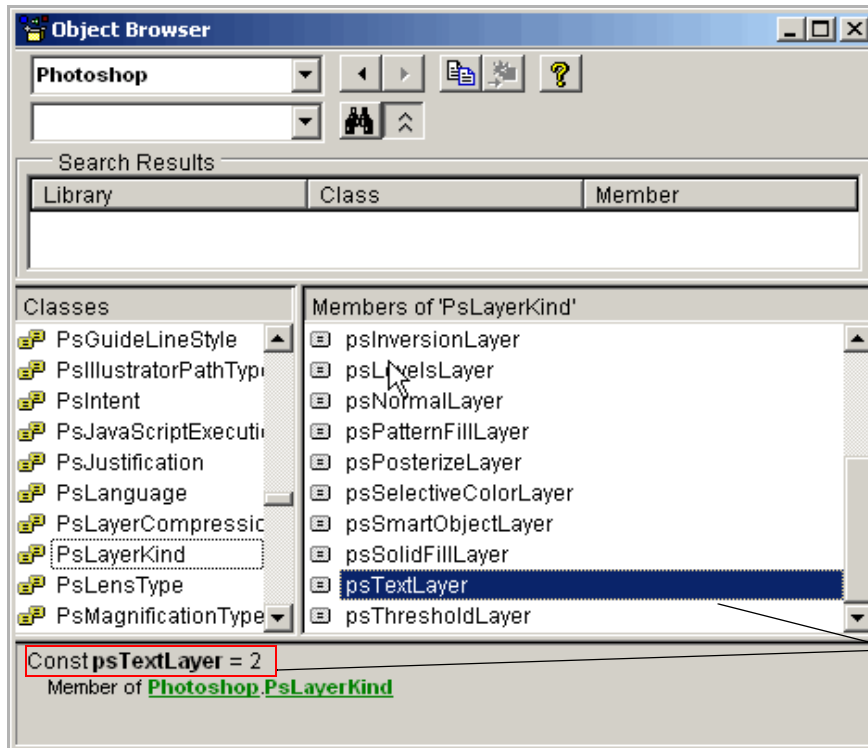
Object Browser

Photoshop

Search Results

| Library | Class | Member |
|---|---|---|
| | | |

Classes

PsGuideLineStyle
PsIllustratorPathTyp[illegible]
PsIntent
PsJavaScriptExecuti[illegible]
PsJustification
PsLanguage
PsLayerCompressic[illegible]
PsLayerKind
PsLensType
PsMagnificationType

Members of 'PsLayerKind'

psInversionLayer
psLevelsLayer
psNormalLayer
psPatternFillLayer
psPosterizeLayer
psSelectiveColorLayer
psSmartObjectLayer
psSolidFillLayer
psTextLayer
psThresholdLayer

Const **psTextLayer** = 2
Member of Photoshop.PsLayerKind